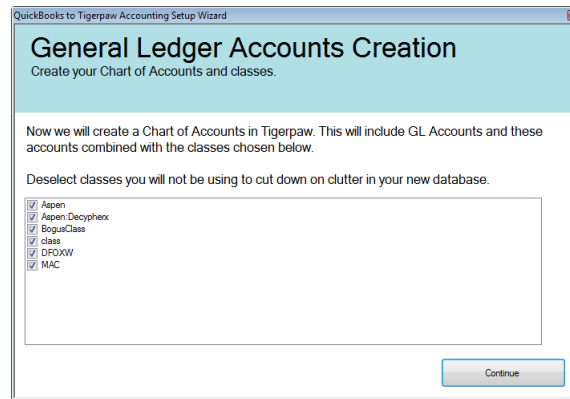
QuickBooks to Tigerpaw Accounting Setup Wizard

General Ledger Accounts Creation
Create your Chart of Accounts and classes.

Now we will create a Chart of Accounts in Tigerpaw. This will include GL Accounts and these accounts combined with the classes chosen below.

Deselect classes you will not be using to cut down on clutter in your new database.

Aspen
Aspen:Decypherx
BogusClass
class
DFOXW
MAC

Continue